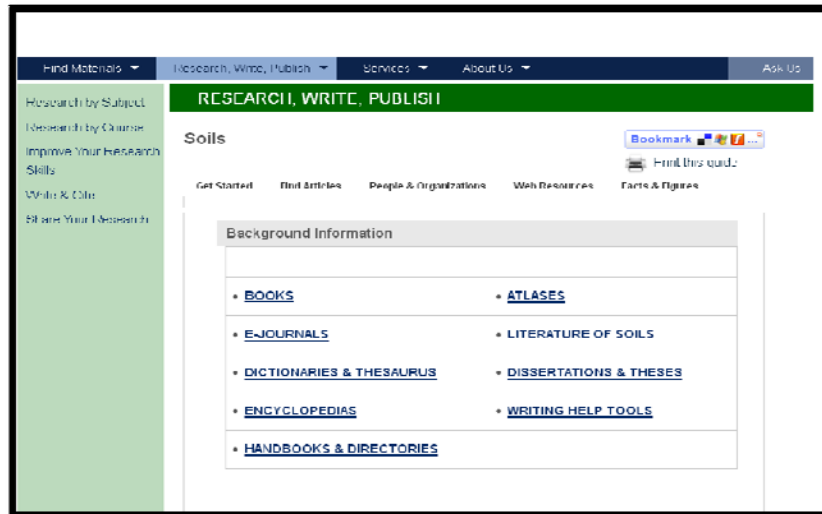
Find Materials ▼ Research, Write, Publish ▼ Services ▼ About Us ▼ Ask Us

Research by Subject
Research by Course
Improve Your Research Skills
Write & Cite
Share Your Research

RESEARCH, WRITE, PUBLISH

Soils

Bookmark

Print this guide

Get Started | Find Articles | People & Organizations | Web Resources | Facts & Figures

Background Information

• BOOKS
• ATLASES
• EJOURNALS
• LITERATURE OF SOILS
• DICTIONARIES & THESAURUS
• DISSERTATIONS & THESES
• ENCYCLOPEDIAS
• WRITING HELP TOOLS
• HANDBOOKS & DIRECTORIES